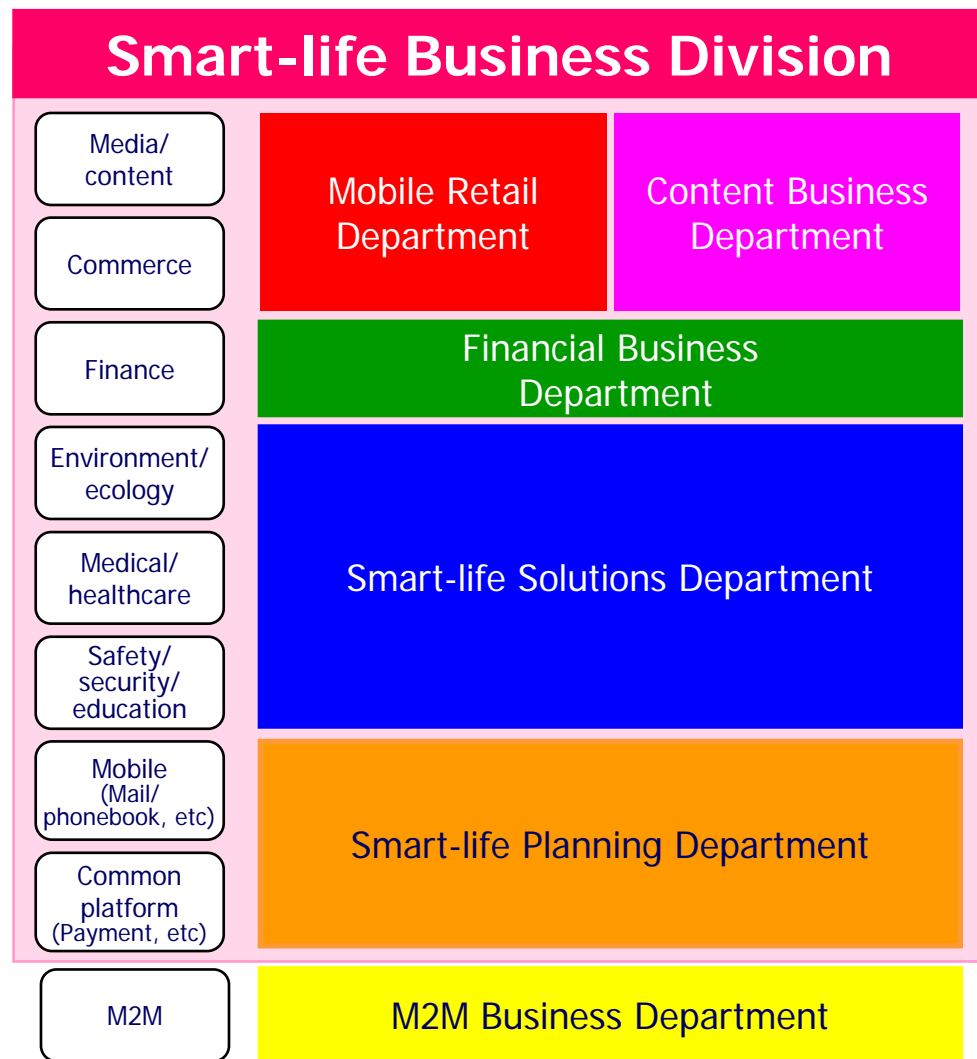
Smart-life Business Division

Media/ content

Commerce

Finance

Environment/ ecology

Medical/ healthcare

Safety/ security/ education

Mobile (Mail/ phonebook, etc)

Common platform (Payment, etc)

M2M

Mobile Retail Department

Content Business Department

Financial Business Department

Smart-life Solutions Department

Smart-life Planning Department

M2M Business Department